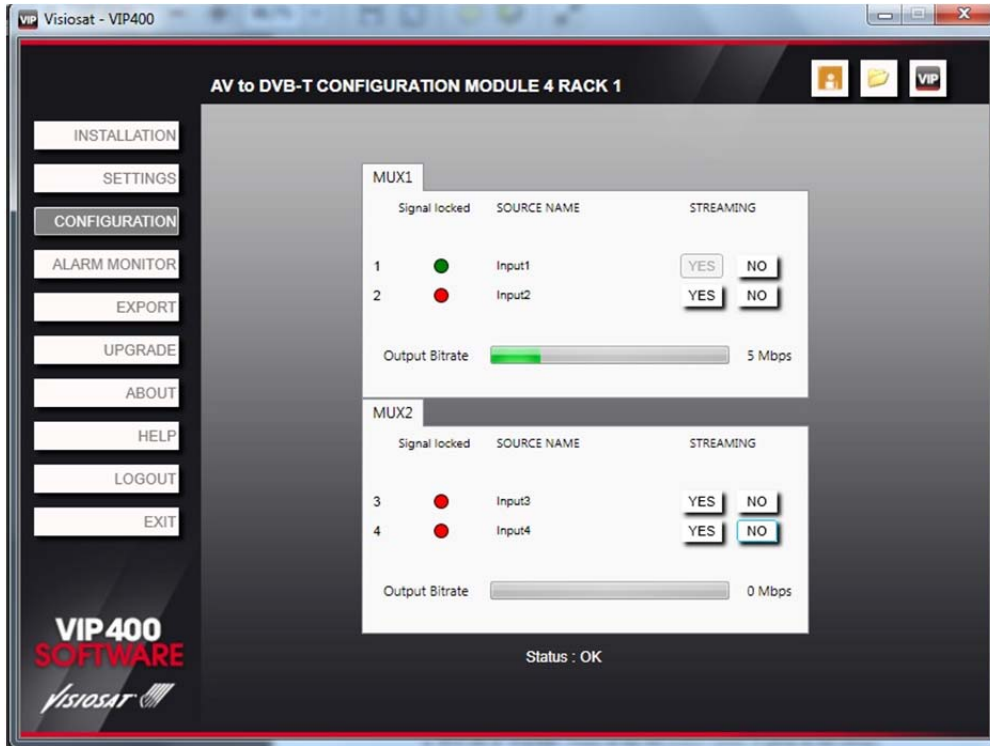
VIP Visiosat - VIP400

AV to DVB-T CONFIGURATION MODULE 4 RACK 1

VIP

INSTALLATION
SETTINGS
CONFIGURATION
ALARM MONITOR
EXPORT
UPGRADE
ABOUT
HELP
LOGOUT
EXIT

MUX1

| | Signal locked | SOURCE NAME | STREAMING | |
|---|---|---|---|---|
| 1 | | Input1 | YES | NO |
| 2 | | Input2 | YES | NO |

Output Bitrate 5 Mbps

MUX2

| | Signal locked | SOURCE NAME | STREAMING | |
|---|---|---|---|---|
| 3 | | Input3 | YES | NO |
| 4 | | Input4 | YES | NO |

Output Bitrate 0 Mbps

Status : OK

VIP400 SOFTWARE

VISIOSAT